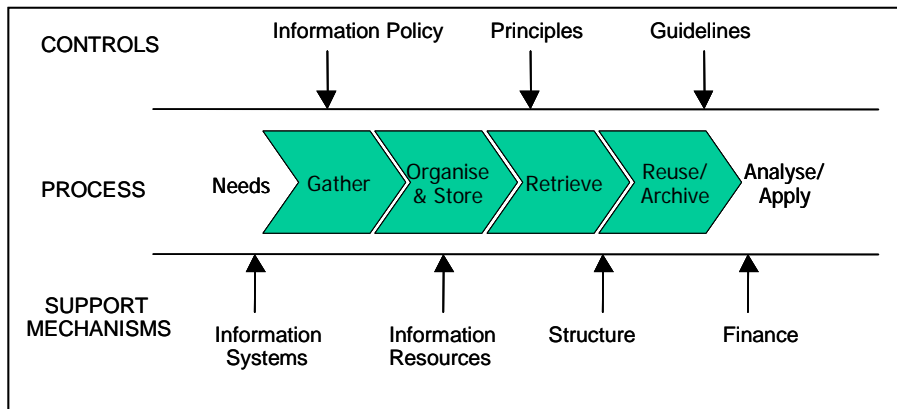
CONTROLS

Information Policy

Principles

Guidelines

PROCESS

Needs

Gather

Organise & Store

Retrieve

Reuse/ Archive

Analyse/ Apply

SUPPORT MECHANISMS

Information Systems

Information Resources

Structure

Finance